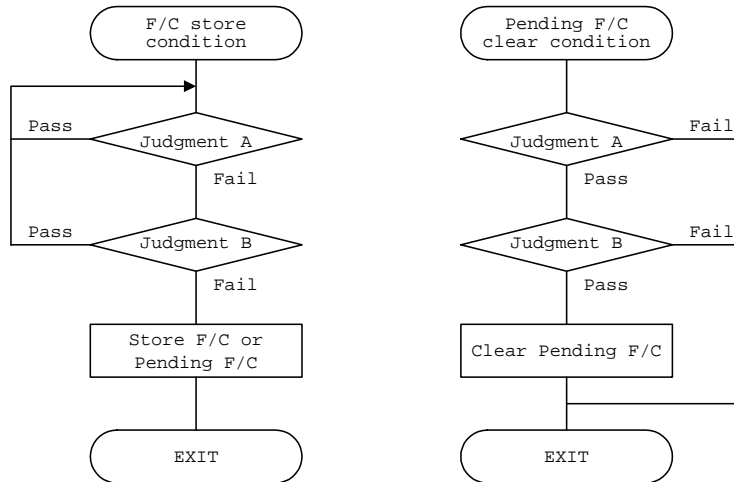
F/C store condition

Pass

Judgment A

Fail

Pass

Judgment B

Fail

Store F/C or Pending F/C

EXIT

Pending F/C clear condition

Judgment A

Fail

Pass

Judgment B

Fail

Pass

Clear Pending F/C

EXIT